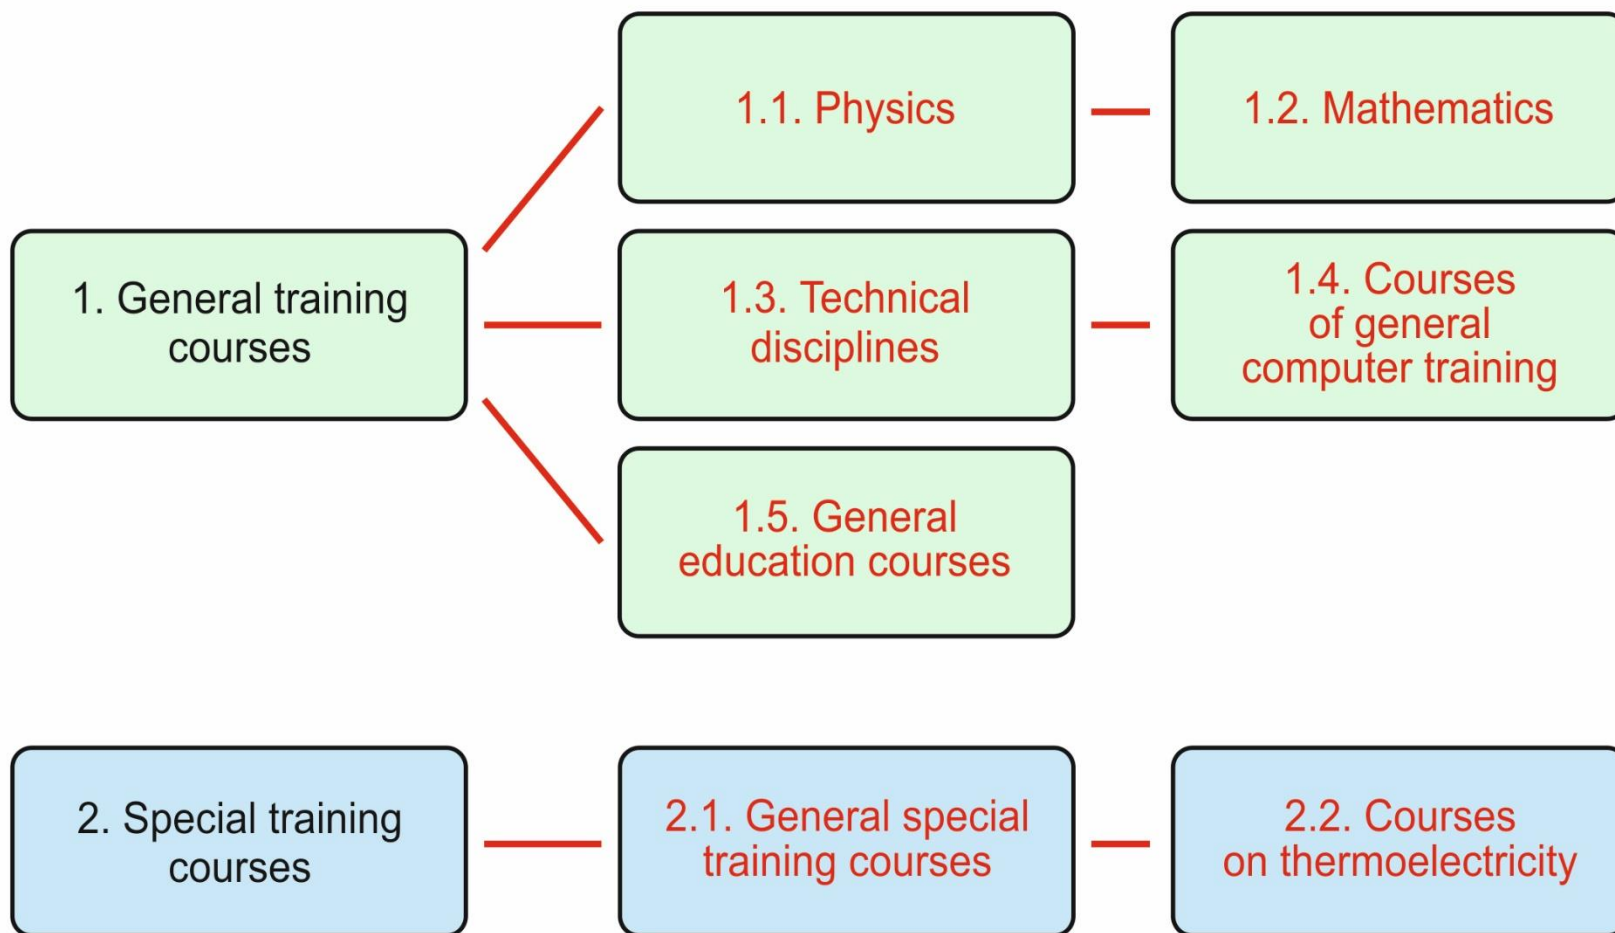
1. General training courses

1.1. Physics

1.2. Mathematics

1.3. Technical disciplines

1.4. Courses of general computer training

1.5. General education courses

2. Special training courses

2.1. General special training courses

2.2. Courses on thermoelectricity